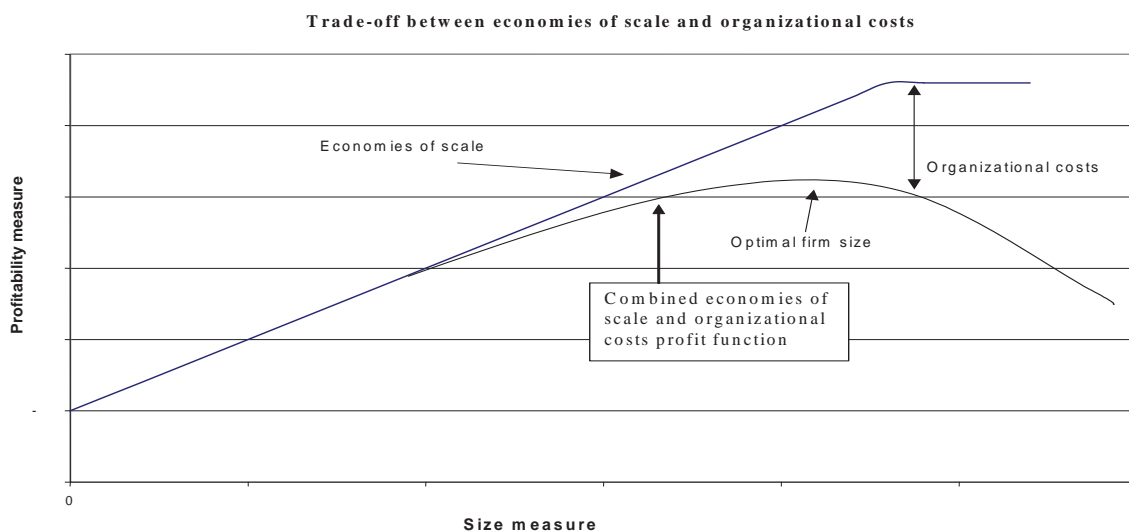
Trade-off between economies of scale and organizational costs

Profitability measure

Economies of scale

Organizational costs

Optimal firm size

Combined economies of scale and organizational costs profit function

-

0

Size measure